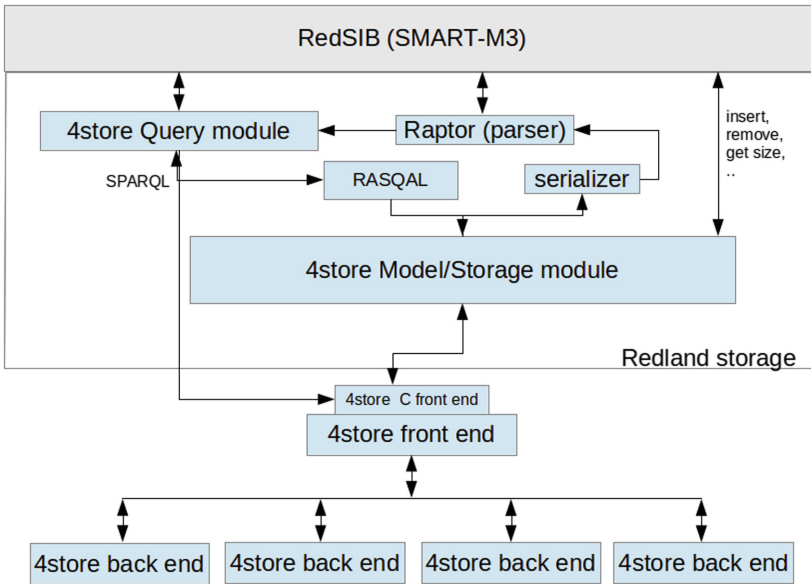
RedSIB (SMART-M3)

4store Query module

Raptor (parser)

insert, remove, get size, ..

SPARQL

RASQAL

serializer

4store Model/Storage module

Redland storage

4store C front end

4store front end

4store back end

4store back end

4store back end

4store back end